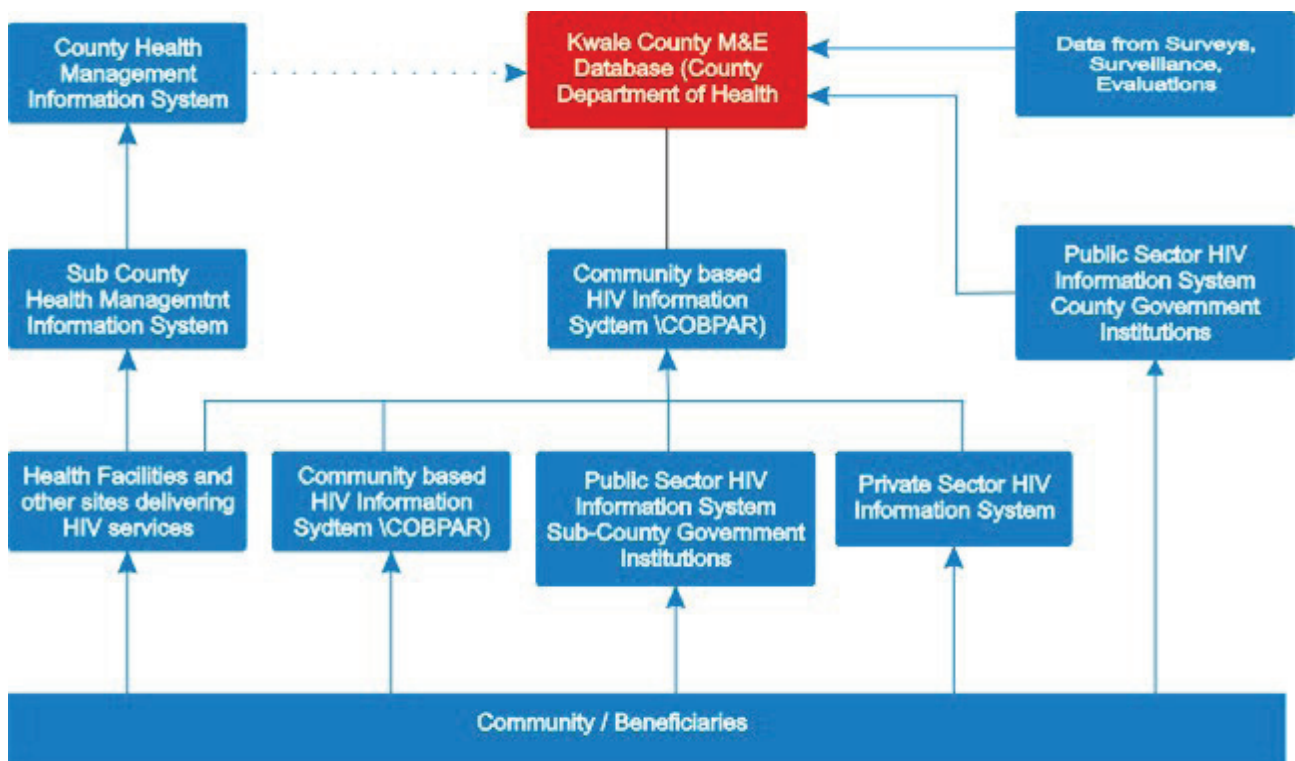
County Health Management Information System

Kwale County M&E Database (County Department of Health

Data from Surveys, Surveillance, Evaluations

Sub County Health Managemtnt Information System

Community based HIV Information Sydtem \COBPAR)

Public Sector HIV Information System County Government Institutions

Health Facilities and other sites delivering HIV services

Community based HIV Information Sydtem \COBPAR)

Public Sector HIV Information System Sub-County Government Institutions

Private Sector HIV Information System

Community / Beneficiaries